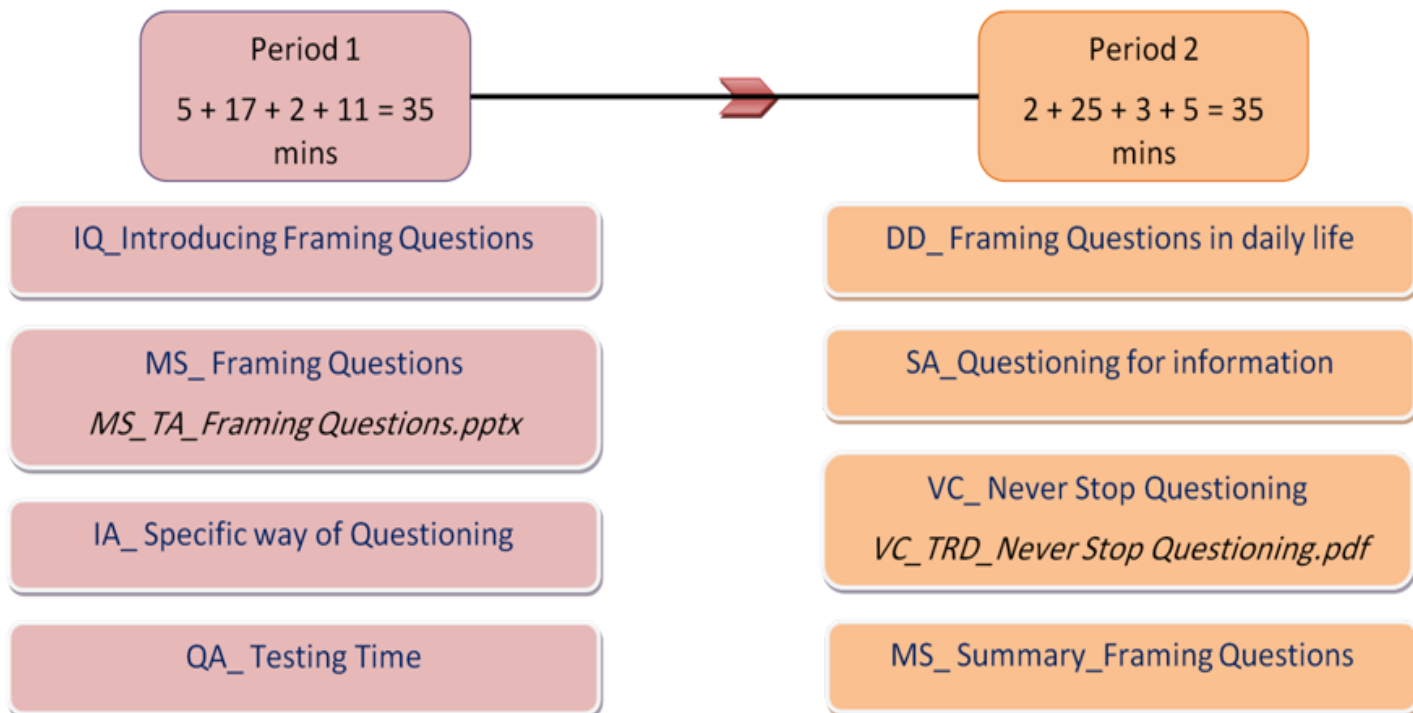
Period 1

$5 + 17 + 2 + 11 = 35$ mins

IQ_Introducing Framing Questions

MS_ Framing Questions

*MS_TA_Framing Questions.pptx*

IA_ Specific way of Questioning

QA_ Testing Time

Period 2

$2 + 25 + 3 + 5 = 35$ mins

DD_ Framing Questions in daily life

SA_Questioning for information

VC_ Never Stop Questioning

*VC_TRD_Never Stop Questioning.pdf*

MS_ Summary_Framing Questions